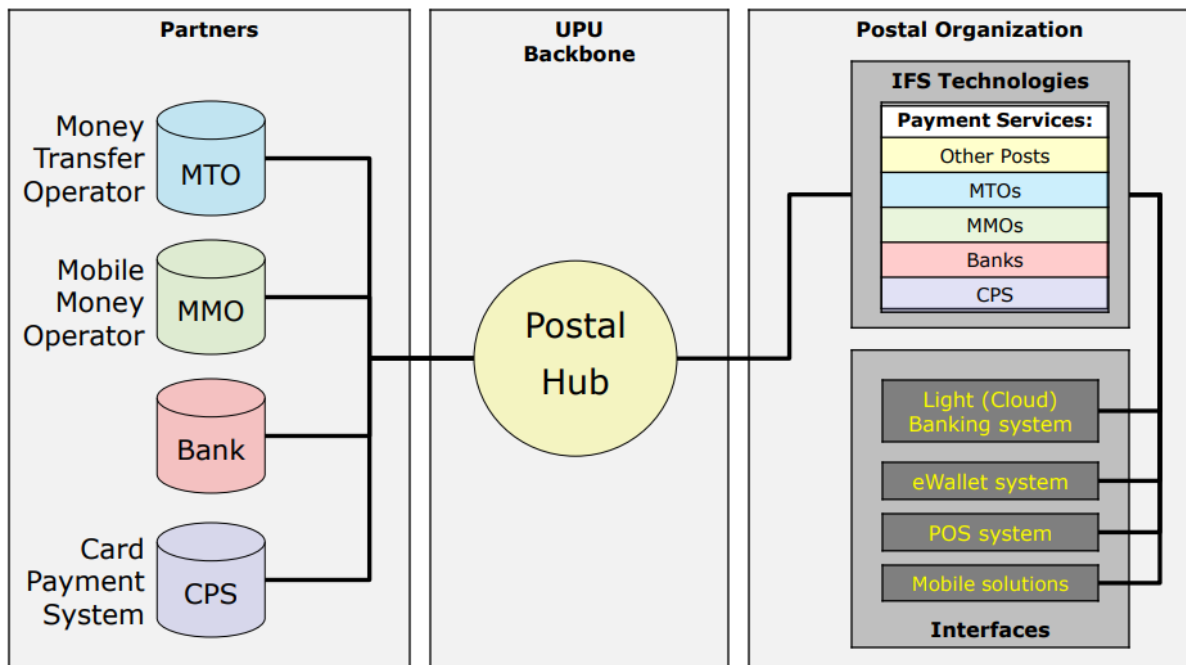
Partners

Money Transfer Operator
MTO

Mobile Money Operator
MMO

Bank

Card Payment System
CPS

UPU Backbone

Postal Hub

Postal Organization

IFS Technologies

Payment Services:
Other Posts
MTOs
MMOs
Banks
CPS

Light (Cloud) Banking system
eWallet system
POS system
Mobile solutions

Interfaces